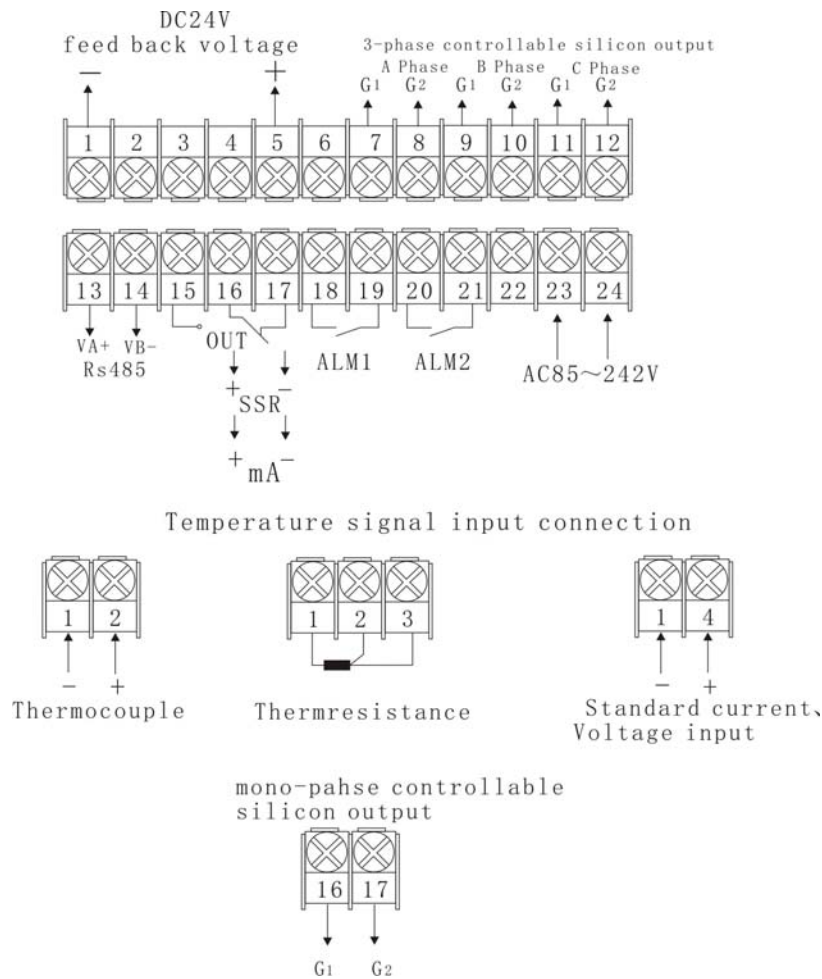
DC24V
feed back voltage

—

+

3-phase controllable silicon output

A Phase B Phase C Phase

G1 G2 G1 G2 G1 G2

1 2 3 4 5 6 7 8 9 10 11 12

13 14 15 16 17 18 19 20 21 22 23 24

VA+ VB-
Rs485

OUT

+ SSR −

+ mA −

ALM1 ALM2

AC85～242V

Temperature signal input connection

1 2

− +
Thermocouple

1 2 3

Thermresistance

1 4

− +
Standard current、
Voltage input

mono-pahse controllable silicon output

16 17

G1 G2